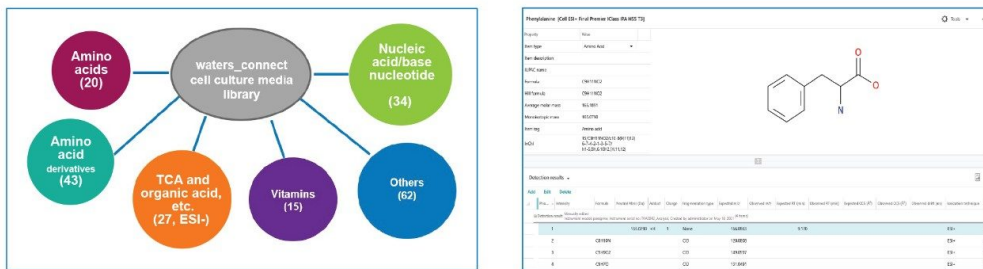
Amino acids (20)

waters_connect cell culture media library

Nucleic acid/base nucleotide (34)

Amino acid derivatives (43)

TCA and organic acid, etc. (27, ESI-)

Vitamins (15)

Others (62)

Phenylalanine (Cell ID - Final Premise (Class IRA NSS T3))

Tools

Property | Value
Item type | Amino Acid
Item description |
IUPAC name |
Formula | C9H11NO2
MW formula | C9H11NO2
Average molar mass | 165.1891
Monoisotopic mass | 165.0790
Item tag | Amino acid
InChI | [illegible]

N

O

O

Detection results

Add Edit Delete

| | Pro... | Intensity | Formula | Neutral Mass (Da) | Adduct | Charge | Fragmentation type | Expected m/z | Observed m/z | Expected RT (min) | Observed RT (min) | Expected CCS | Observed CCS | Observed drift | Ionization technique |
|---|---|---|---|---|---|---|---|---|---|---|---|---|---|---|---|
| 1 | | | | 165.0790 | +H | 1 | None | 166.0863 | | 0.736 | | | | | ESI+ |
| 2 | | | C8H10N | | | | CO | 120.0808 | | | | | | | ESI+ |
| 3 | | | C7H6O2 | | | | CO | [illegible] | | | | | | | ESI+ |
| 4 | | | C9H7O | | | | CO | 131.0491 | | | | | | | ESI+ |